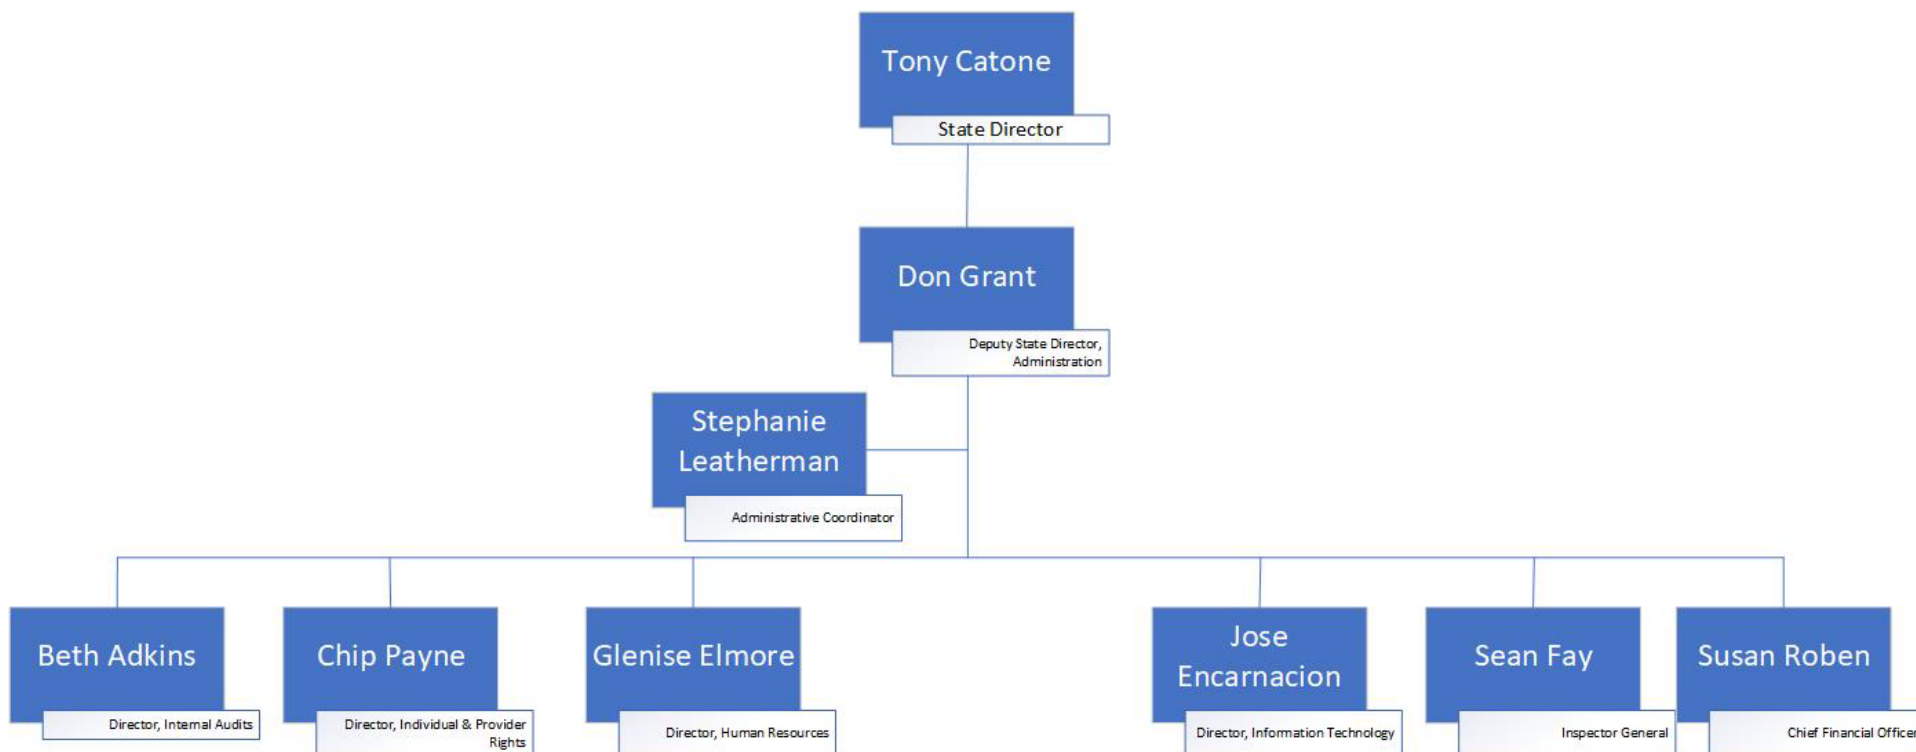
Tony Catone
State Director

Don Grant
Deputy State Director, Administration

Stephanie Leatherman
Administrative Coordinator

Beth Adkins
Director, Internal Audits

Chip Payne
Director, Individual & Provider Rights

Glenise Elmore
Director, Human Resources

Jose Encarnacion
Director, Information Technology

Sean Fay
Inspector General

Susan Roben
Chief Financial Office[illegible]